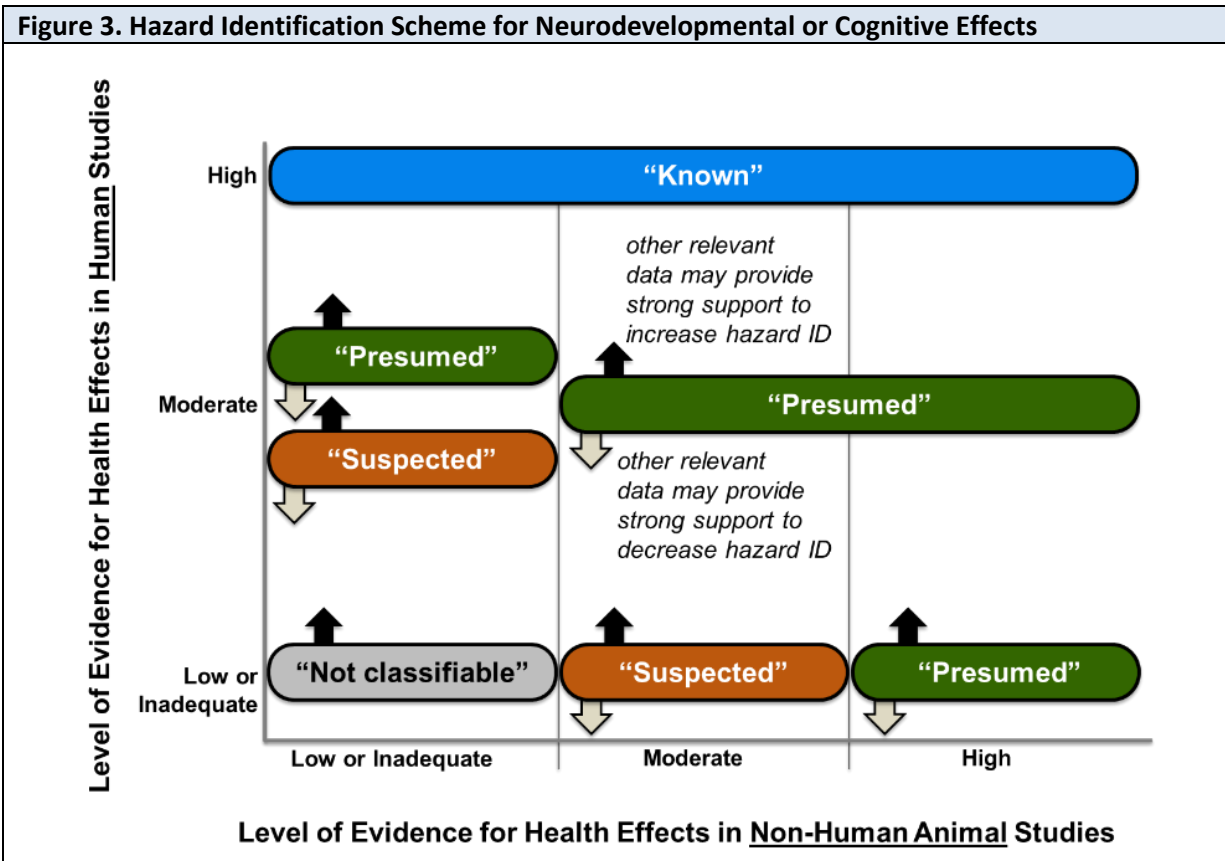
Figure 3. Hazard Identification Scheme for Neurodevelopmental or Cognitive Effects

Level of Evidence for Health Effects in Human Studies

High

"Known"

other relevant data may provide strong support to increase hazard ID

"Presumed"

Moderate

"Presumed"

"Suspected"

other relevant data may provide strong support to decrease hazard ID

Low or Inadequate

"Not classifiable"

"Suspected"

"Presumed"

Low or Inadequate

Moderate

High

Level of Evidence for Health Effects in Non-Human Animal Studies